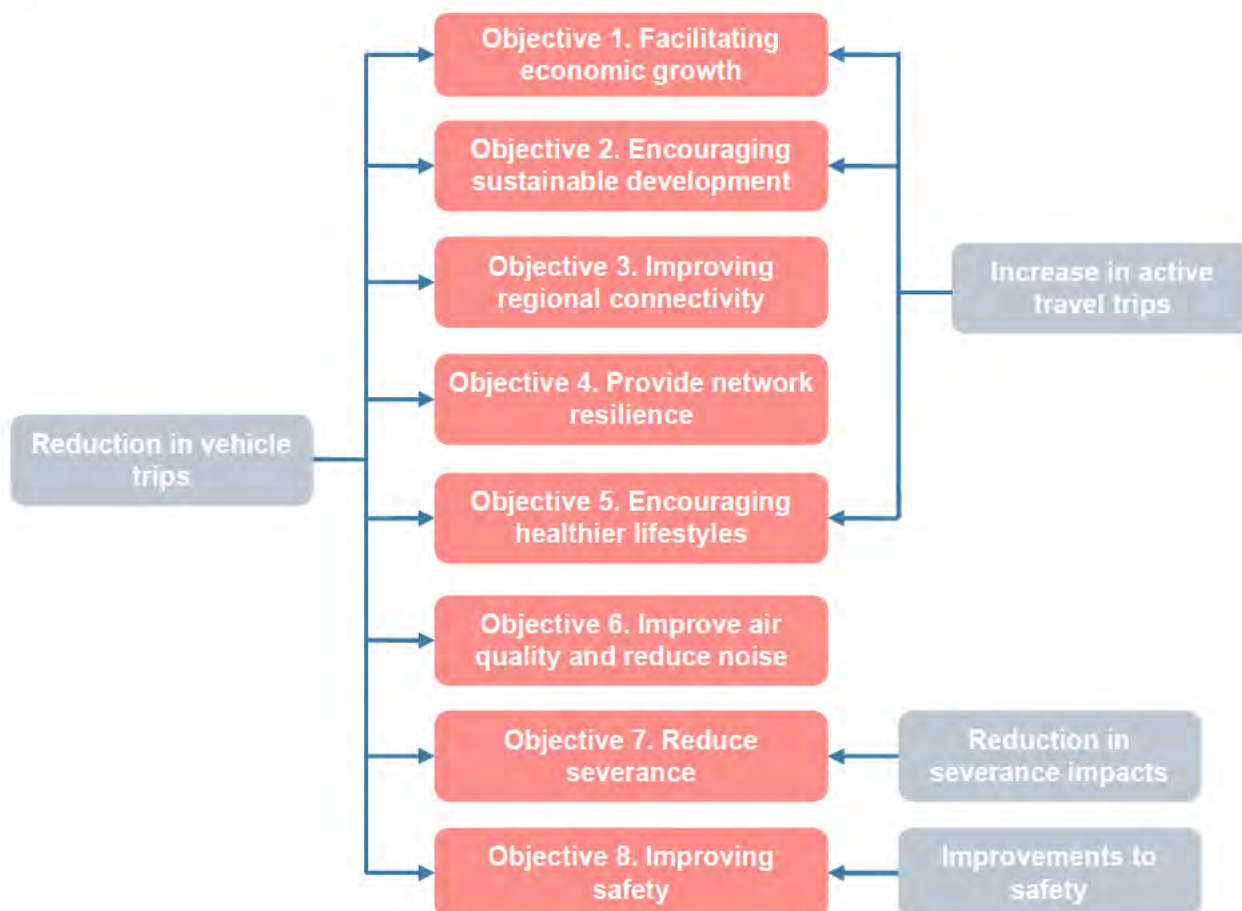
Reduction in vehicle trips

Objective 1. Facilitating economic growth

Objective 2. Encouraging sustainable development

Objective 3. Improving regional connectivity

Objective 4. Provide network resilience

Objective 5. Encouraging healthier lifestyles

Objective 6. Improve air quality and reduce noise

Objective 7. Reduce severance

Objective 8. Improving safety

Increase in active travel trips

Reduction in severance impacts

Improvements to safety